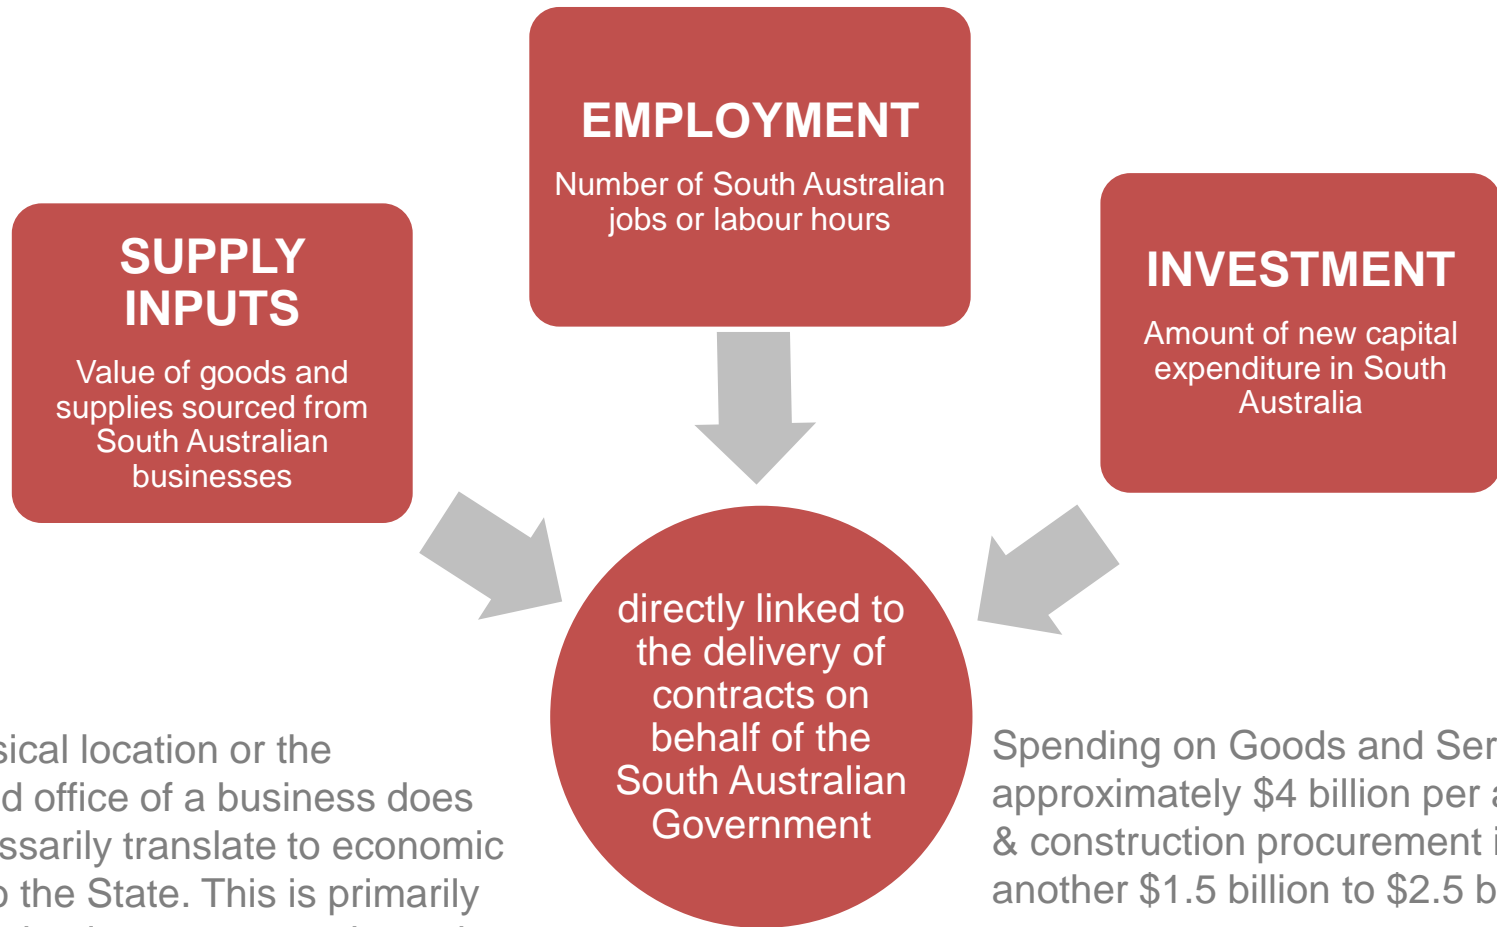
EMPLOYMENT
Number of South Australian jobs or labour hours

SUPPLY INPUTS
Value of goods and supplies sourced from South Australian businesses

INVESTMENT
Amount of new capital expenditure in South Australia

directly linked to the delivery of contracts on behalf of the South Australian Government

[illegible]sical location or the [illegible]d office of a business does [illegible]ssarily translate to economic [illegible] the State. This is primarily

Spending on Goods and Ser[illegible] approximately $4 billion per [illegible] & construction procurement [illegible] another $1.5 billion to $2.5 b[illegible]